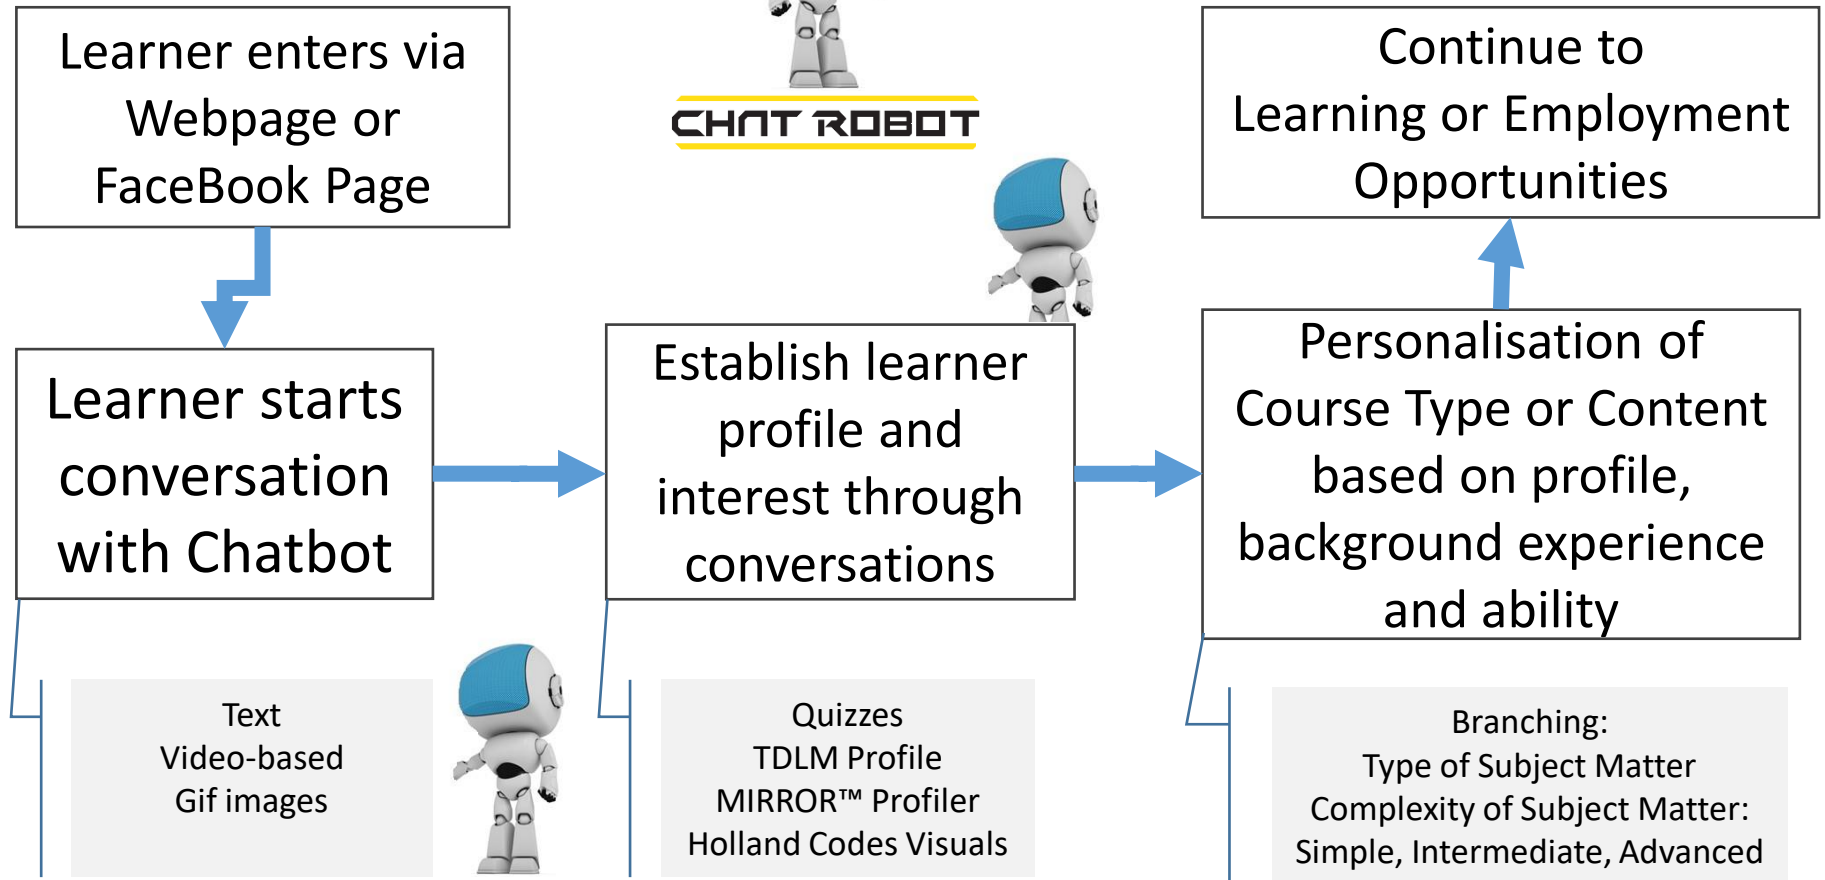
Learner enters via Webpage or FaceBook Page

CHAT ROBOT

Continue to Learning or Employment Opportunities

Learner starts conversation with Chatbot

Establish learner profile and interest through conversations

Personalisation of Course Type or Content based on profile, background experience and ability

Text
Video-based
Gif images

Quizzes
TDLM Profile
MIRROR™ Profiler
Holland Codes Visuals

Branching:
Type of Subject Matter
Complexity of Subject Matter:
Simple, Intermediate, Advanced